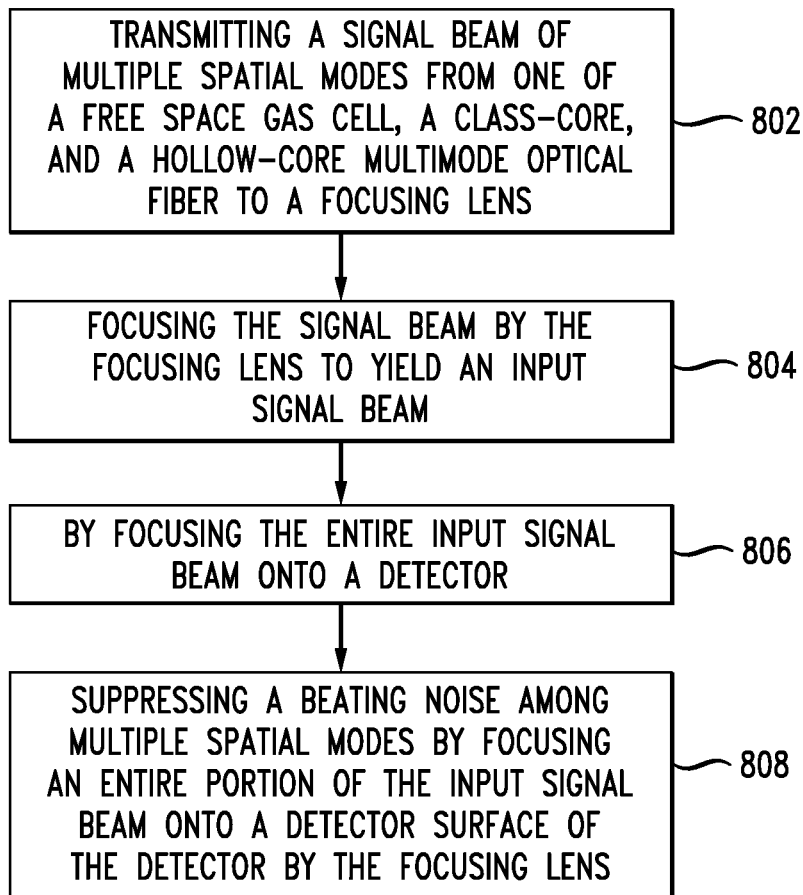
TRANSMITTING A SIGNAL BEAM OF MULTIPLE SPATIAL MODES FROM ONE OF A FREE SPACE GAS CELL, A CLASS-CORE, AND A HOLLOW-CORE MULTIMODE OPTICAL FIBER TO A FOCUSING LENS

802

FOCUSING THE SIGNAL BEAM BY THE FOCUSING LENS TO YIELD AN INPUT SIGNAL BEAM

804

BY FOCUSING THE ENTIRE INPUT SIGNAL BEAM ONTO A DETECTOR

806

SUPPRESSING A BEATING NOISE AMONG MULTIPLE SPATIAL MODES BY FOCUSING AN ENTIRE PORTION OF THE INPUT SIGNAL BEAM ONTO A DETECTOR SURFACE OF THE DETECTOR BY THE FOCUSING LENS

808